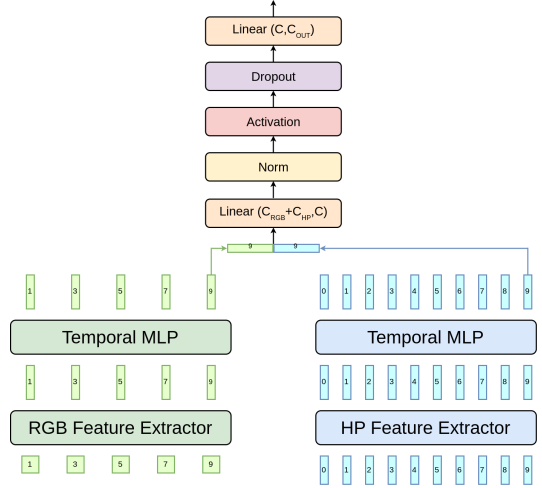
Linear (C,$C_{OUT}$)

Dropout

Activation

Norm

Linear ($C_{RGB}$+$C_{HP}$,C)

9 9

1 3 5 7 9

0 1 2 3 4 5 6 7 8 9

Temporal MLP

Temporal MLP

1 3 5 7 9

0 1 2 3 4 5 6 7 8 9

RGB Feature Extractor

HP Feature Extractor

1 3 5 7 9

0 1 2 3 4 5 6 7 8 9